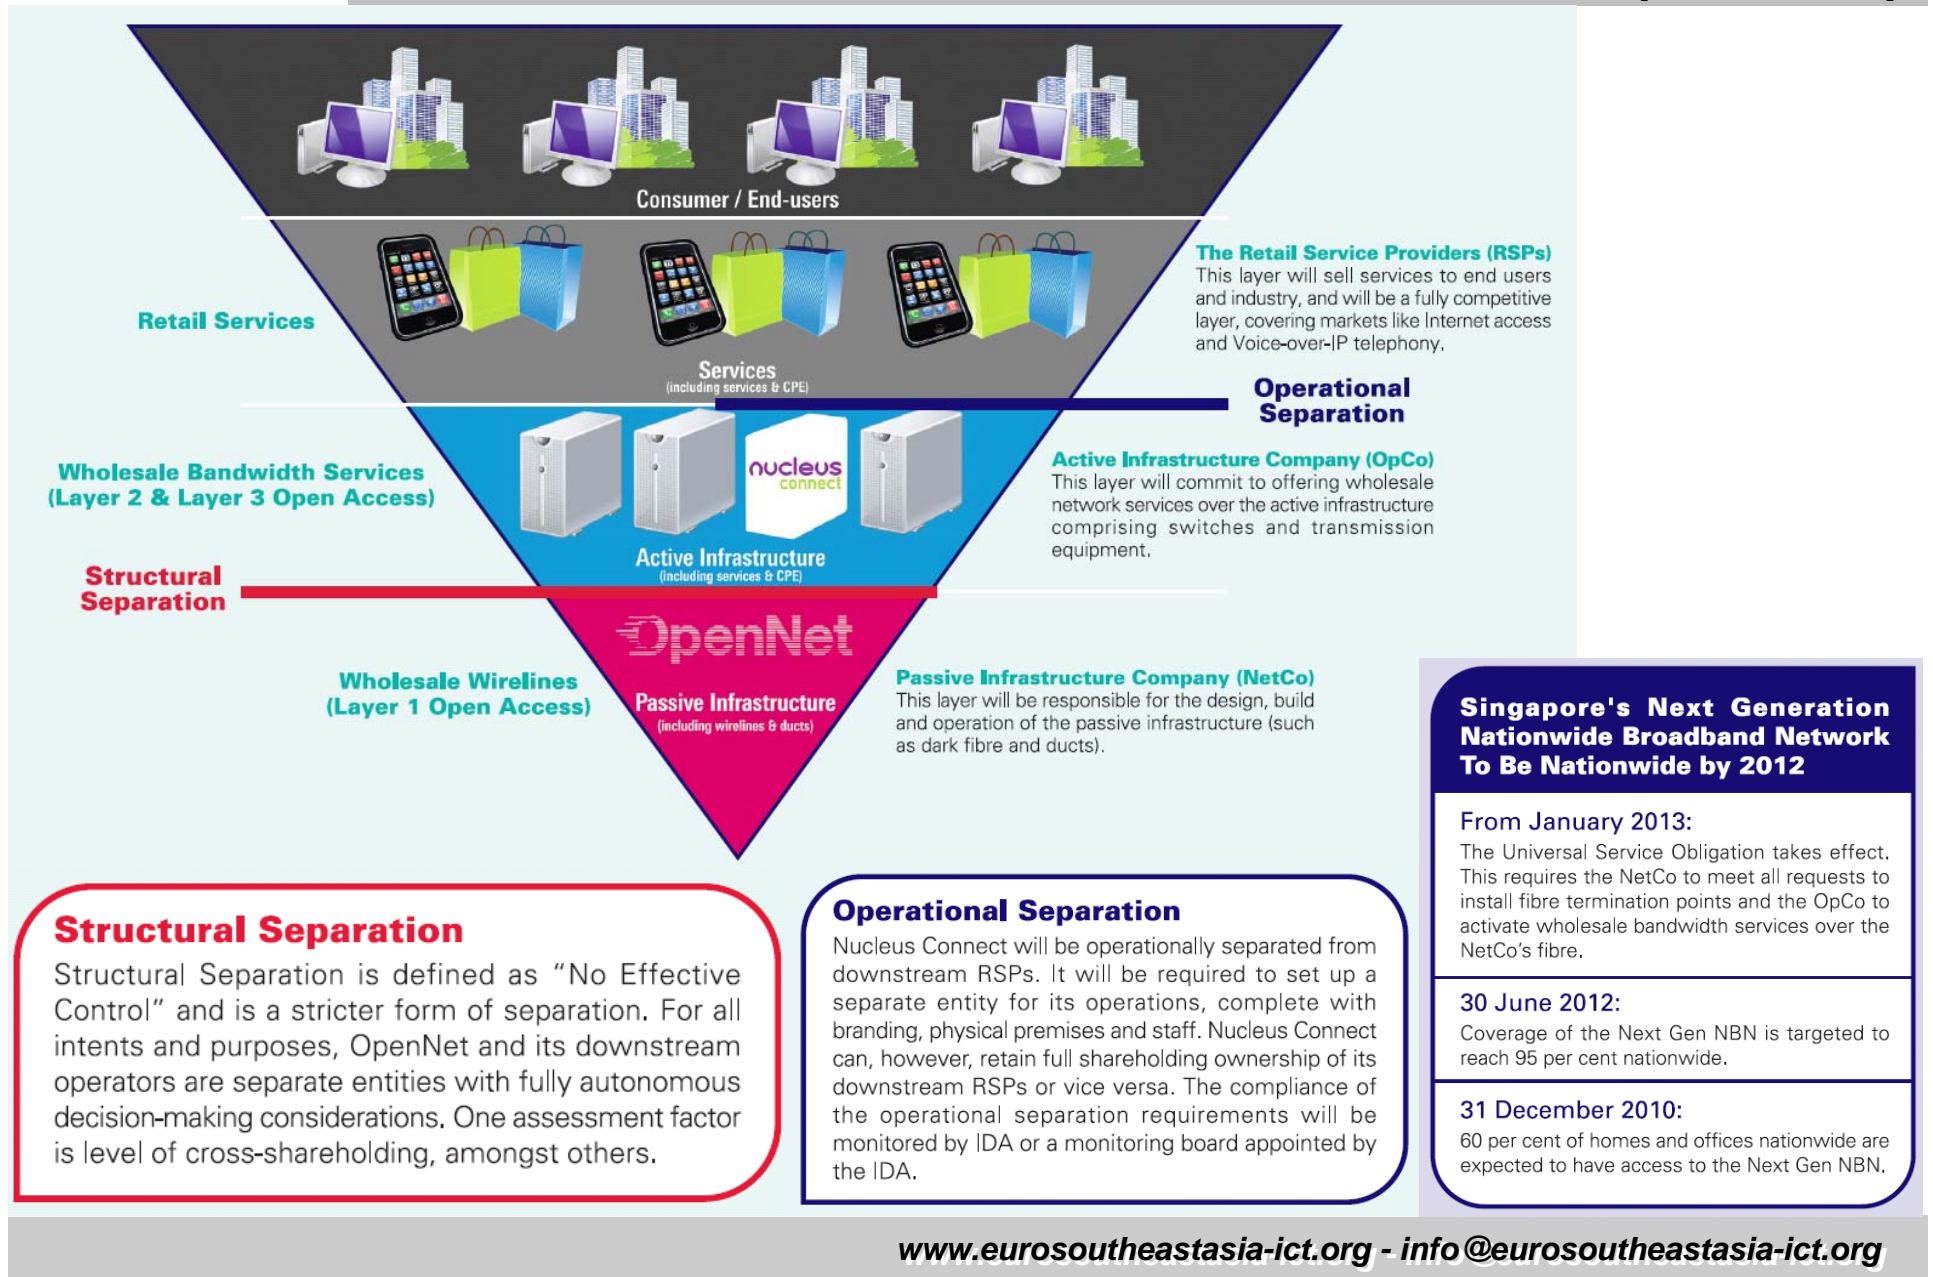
Consumer / End-users

Retail Services

Services
(including services & CPE)

The Retail Service Providers (RSPs)
This layer will sell services to end users and industry, and will be a fully competitive layer, covering markets like Internet access and Voice-over-IP telephony.

Operational Separation

Wholesale Bandwidth Services
(Layer 2 & Layer 3 Open Access)

nucleus connect

Active Infrastructure
(including services & CPE)

Active Infrastructure Company (OpCo)
This layer will commit to offering wholesale network services over the active infrastructure comprising switches and transmission equipment.

Structural Separation

OpenNet

Wholesale Wirelines
(Layer 1 Open Access)

Passive Infrastructure
(including wirelines & ducts)

Passive Infrastructure Company (NetCo)
This layer will be responsible for the design, build and operation of the passive infrastructure (such as dark fibre and ducts).

Singapore's Next Generation Nationwide Broadband Network To Be Nationwide by 2012

From January 2013:
The Universal Service Obligation takes effect. This requires the NetCo to meet all requests to install fibre termination points and the OpCo to activate wholesale bandwidth services over the NetCo's fibre.

30 June 2012:
Coverage of the Next Gen NBN is targeted to reach 95 per cent nationwide.

31 December 2010:
60 per cent of homes and offices nationwide are expected to have access to the Next Gen NBN.

Structural Separation
Structural Separation is defined as "No Effective Control" and is a stricter form of separation. For all intents and purposes, OpenNet and its downstream operators are separate entities with fully autonomous decision-making considerations. One assessment factor is level of cross-shareholding, amongst others.

Operational Separation
Nucleus Connect will be operationally separated from downstream RSPs. It will be required to set up a separate entity for its operations, complete with branding, physical premises and staff. Nucleus Connect can, however, retain full shareholding ownership of its downstream RSPs or vice versa. The compliance of the operational separation requirements will be monitored by IDA or a monitoring board appointed by the IDA.

www.eurosoutheastasia-ict.org - info@eurosoutheastasia-ict.org